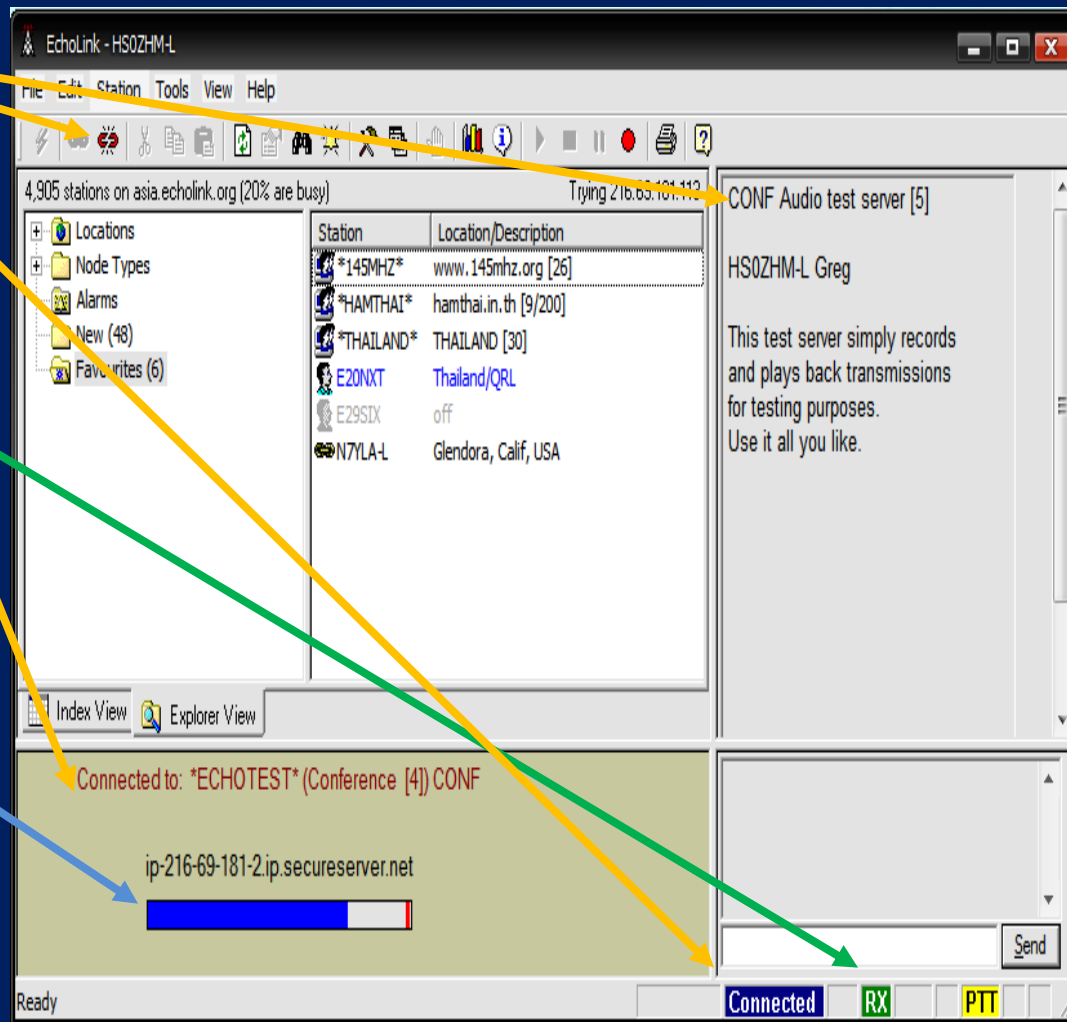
EchoLink - HS0ZHM-L

File Edit Station Tools View Help

4,905 stations on asia.echolink.org (20% are busy)

Trying 216.69.181.112

Locations
Node Types
Alarms
New (48)
Favorites (6)

| Station | Location/Description |
|---|---|
| *145MHZ* | www.145mhz.org [26] |
| *HAMTHAI* | hamthai.in.th [9/200] |
| *THAILAND* | THAILAND [30] |
| E20NXT | Thailand/QRL |
| E29SIX | off |
| N7YLA-L | Glendora, Calif, USA |

CONF Audio test server [5]

HS0ZHM-L Greg

This test server simply records and plays back transmissions for testing purposes.
Use it all you like.

Index View
Explorer View

Connected to: *ECHOTEST* (Conference [4]) CONF

ip-216-69-181-2.ip.secureserver.net

Send

Ready
Connected
RX
PTT